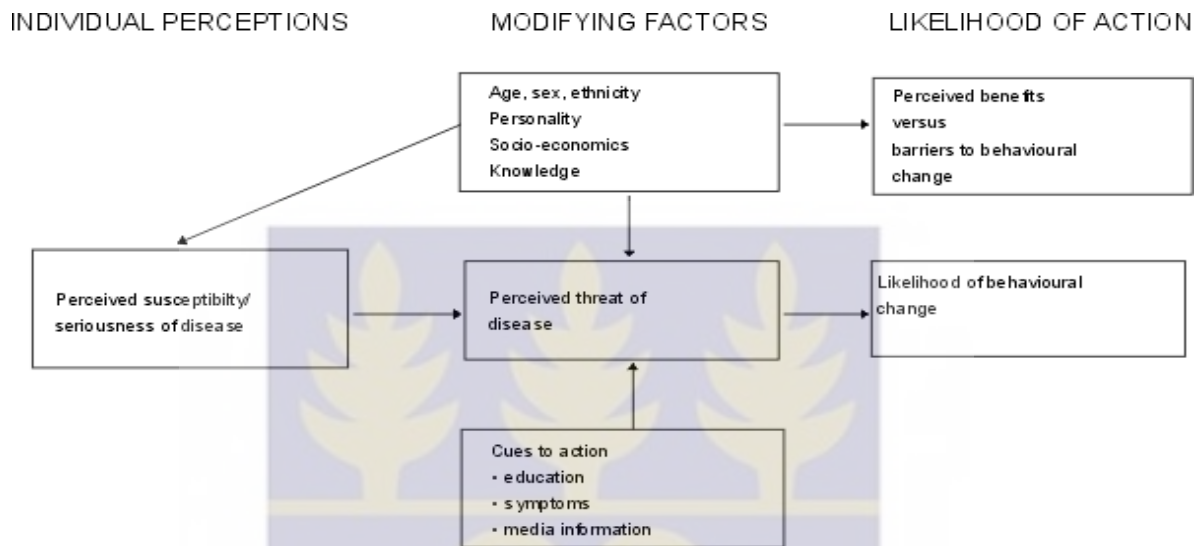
INDIVIDUAL PERCEPTIONS

MODIFYING FACTORS

LIKELIHOOD OF ACTION

Age, sex, ethnicity
Personality
Socio-economics
Knowledge

Perceived benefits versus barriers to behavioural change

Perceived susceptibilty/ seriousness of disease

Perceived threat of disease

Likelihood of behavioural change

Cues to action
- education
- symptoms
- media information